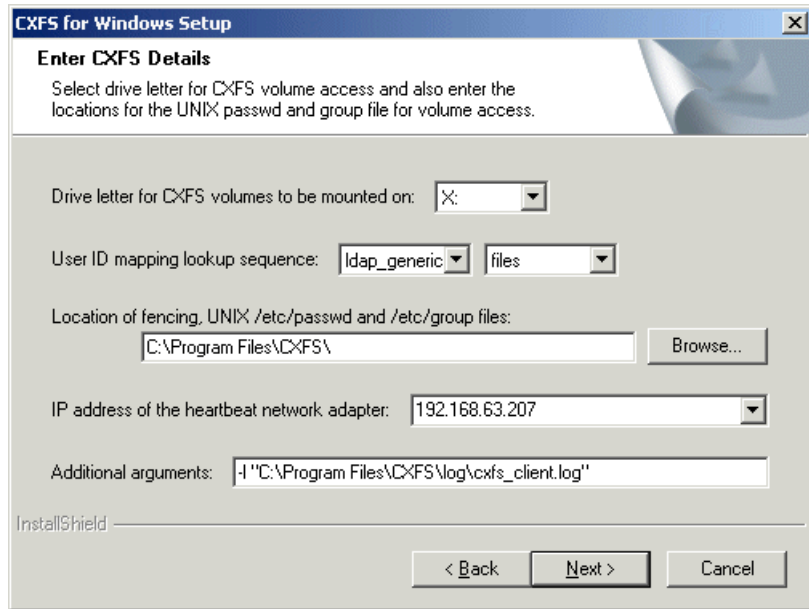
CXFS for Windows Setup

X

Enter CXFS Details

Select drive letter for CXFS volume access and also enter the locations for the UNIX passwd and group file for volume access.

Drive letter for CXFS volumes to be mounted on: X:

User ID mapping lookup sequence: ldap_generic files

Location of fencing, UNIX /etc/passwd and /etc/group files:

C:\Program Files\CXFS\

Browse...

IP address of the heartbeat network adapter: 192.168.63.207

Additional arguments: -l "C:\Program Files\CXFS\log\cxfs_client.log"

InstallShield

< Back

Next >

Cancel